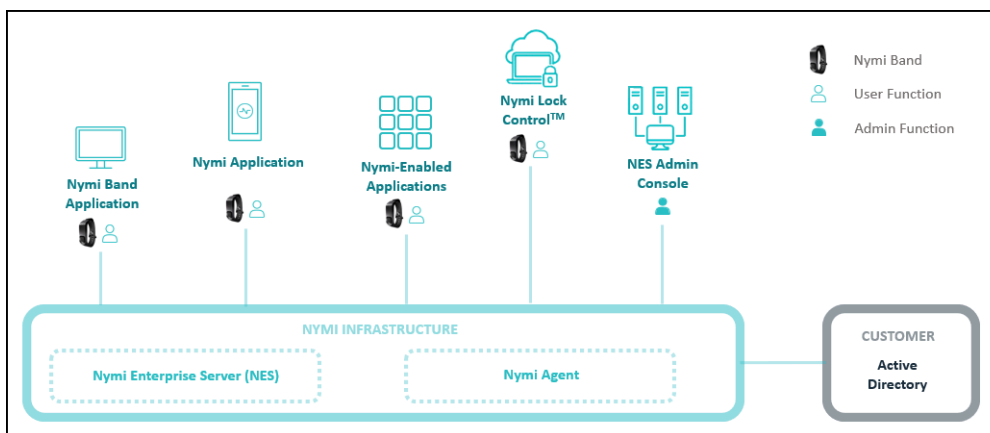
Nymi Band Application

Nymi Application

Nymi-Enabled Applications

Nymi Lock Control$^{TM}$

NES Admin Console

Nymi Band

User Function

Admin Function

NYMI INFRASTRUCTURE

Nymi Enterprise Server (NES)

Nymi Agent

CUSTOMER

Active Directory